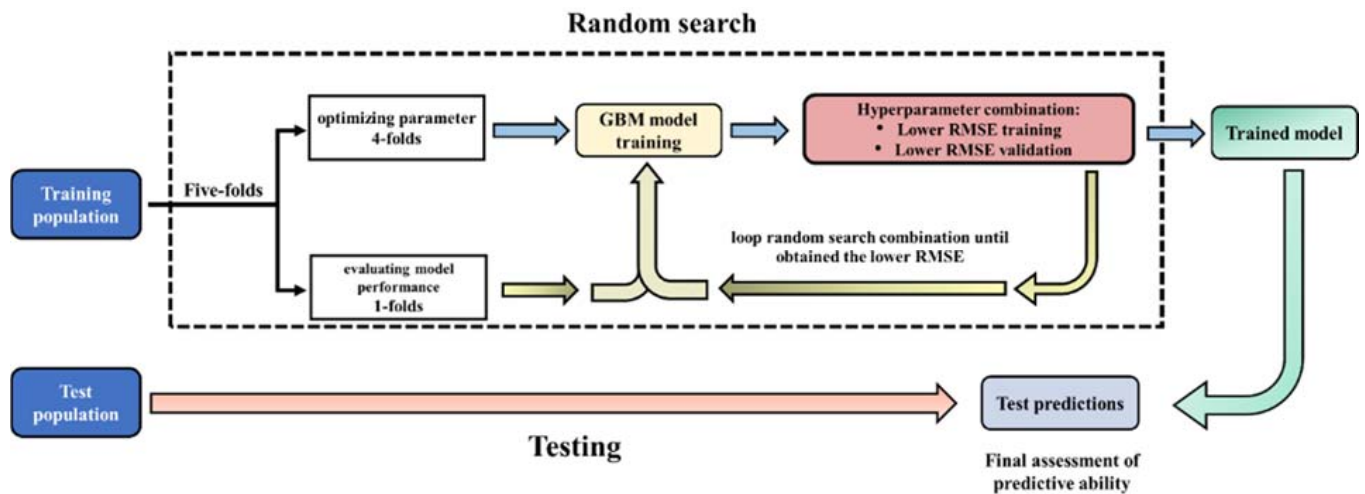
Random search

Training population

Five-folds

optimizing parameter 4-folds

evaluating model performance 1-folds

GBM model training

Hyperparameter combination:
• Lower RMSE training
• Lower RMSE validation

loop random search combination until obtained the lower RMSE

Trained model

Test population

Testing

Test predictions

Final assessment of predictive ability